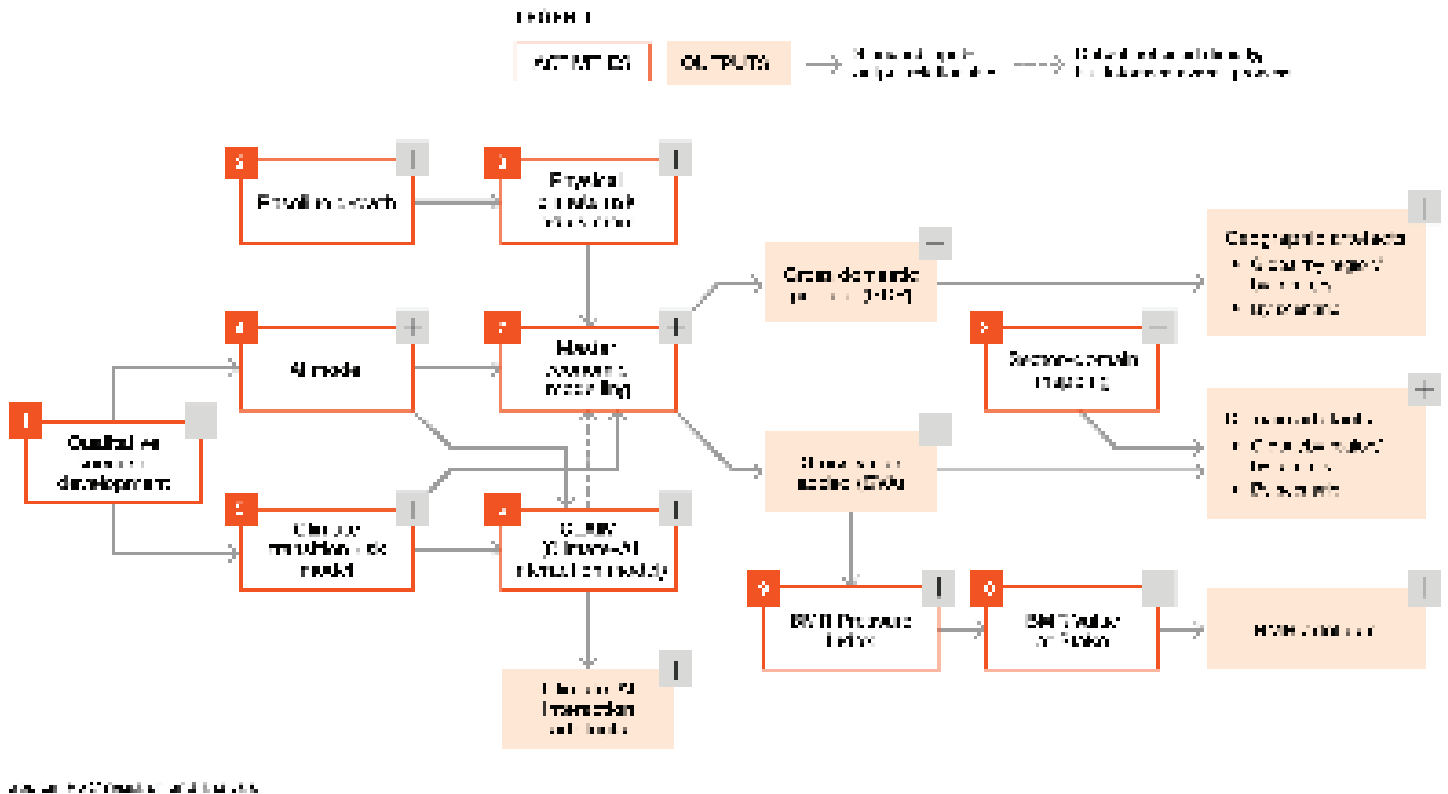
LEGEND

ACTIVITIES

OUTPUTS

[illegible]

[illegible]

1
Qualitative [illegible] development

2
Baseline growth

3
Physical climate risk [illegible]

4
AI model

5
Climate transition risk model

6
C-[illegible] ([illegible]-AI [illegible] modeling)

7
Master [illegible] modeling

Climate-AI interaction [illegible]

Gross domestic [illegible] ([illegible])

8
Sector-domain mapping

Gross value added (GVA)

9
BWI Producer Index

10
BWI Value of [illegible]

Geographic products
• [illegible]
• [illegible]

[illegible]
• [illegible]
• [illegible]

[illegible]

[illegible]